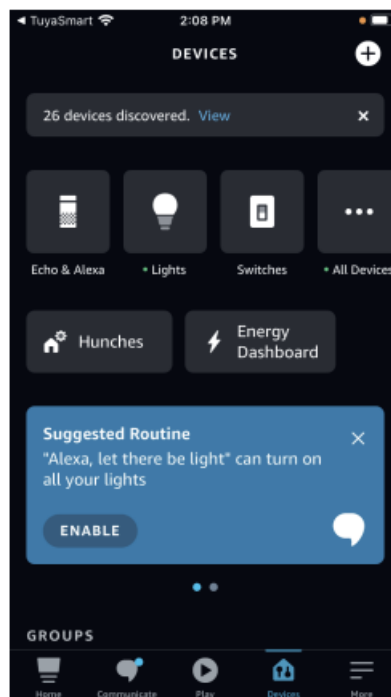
◀ TuyaSmart 2:08 PM

DEVICES

26 devices discovered. View ×

Echo & Alexa
• Lights
Switches
• All Devices

Hunches
Energy Dashboard

Suggested Routine
"Alexa, let there be light" can turn on all your lights
ENABLE

GROUPS

Home
Communicate
Play
Devices
More